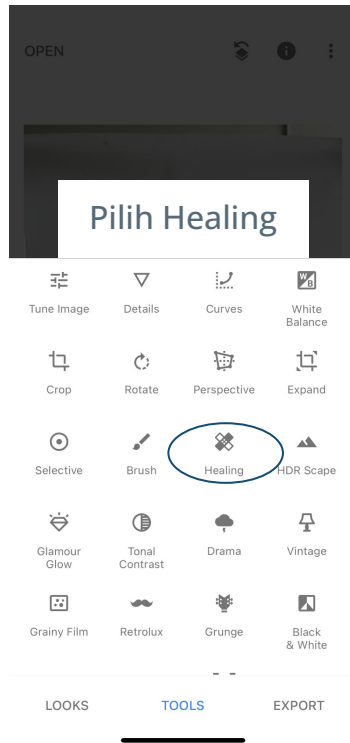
OPEN

Pilih Healing

Tune Image
Details
Curves
White Balance
Crop
Rotate
Perspective
Expand
Selective
Brush
Healing
HDR Scape
Glamour Glow
Tonal Contrast
Drama
Vintage
Grainy Film
Retrolux
Grunge
Black & White

LOOKS
TOOLS
EXPORT